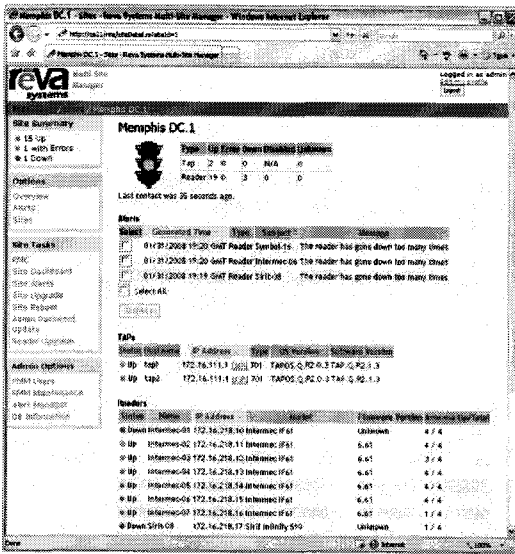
Memphis DC.1 - Site - Reva Systems Multi-Site Manager - Windows Internet Explorer

Memphis DC.1 - Site - Reva Systems Multi-Site Manager

reva systems Multi Site Manager

Logged in as admin
Logout

Memphis DC.1

Site Summary
15 Up
1 with Errors
1 Down

Options
Overview
Alerts
Sites

Site Tasks
RMC
Site Dashboard
Site Alerts
Site Upgrade
Site Report
Admin Password
Update
Reader Upgrades

Admin Options
RMM Users
RMM Maintenance
Alert Monitor
OS Information

Memphis DC.1

| Type | Up | Errs | Down | Disabled | Unknown |
|---|---|---|---|---|---|
| Tap | 2 | 0 | 0 | N/A | 0 |
| Reader | 19 | 0 | 3 | 0 | 0 |

Last contact was 36 seconds ago.

Alerts

| Select | Generated Time | Type | Subject | Message |
|---|---|---|---|---|
| | 01/31/2008 19:20 GMT | Reader | Symbol-1s | The reader has gone down too many times |
| | 01/31/2008 19:20 GMT | Reader | Intermec-06 | The reader has gone down too many times |
| | 01/31/2008 19:19 GMT | Reader | Sirit-08 | The reader has gone down too many times |

Select All

TAPs

| Status | Host Name | IP Address | Type | OS Version | Software Version |
|---|---|---|---|---|---|
| Up | tap1 | 172.16.111.1 | 701 | TAPOS Q.R2.0.3 | TAP Q.R2.1.3 |
| Up | tap2 | 172.16.111.1 | 701 | TAPOS Q.R2.0.3 | TAP Q.R2.1.3 |

Readers

| Status | Name | IP Address | Model | Firmware Version | Antennas |
|---|---|---|---|---|---|
| Down | Intermec-01 | 172.16.218.10 | Intermec IF61 | Unknown | 4/4 |
| Up | Intermec-02 | 172.16.218.11 | Intermec IF61 | 6.61 | 4/4 |
| Up | Intermec-03 | 172.16.218.12 | Intermec IF61 | 6.61 | 3/4 |
| Up | Intermec-04 | 172.16.218.13 | Intermec IF61 | 6.61 | 4/4 |
| Up | Intermec-05 | 172.16.218.14 | Intermec IF61 | 6.61 | 4/4 |
| Up | Intermec-06 | 172.16.218.15 | Intermec IF61 | 6.61 | 4/4 |
| Up | Intermec-07 | 172.16.218.16 | Intermec IF61 | 6.61 | 4/4 |
| Down | Sirit-08 | 172.16.218.17 | Sirit InfinIty 510 | Unknown | 1/4 |

Done
Internet
100%